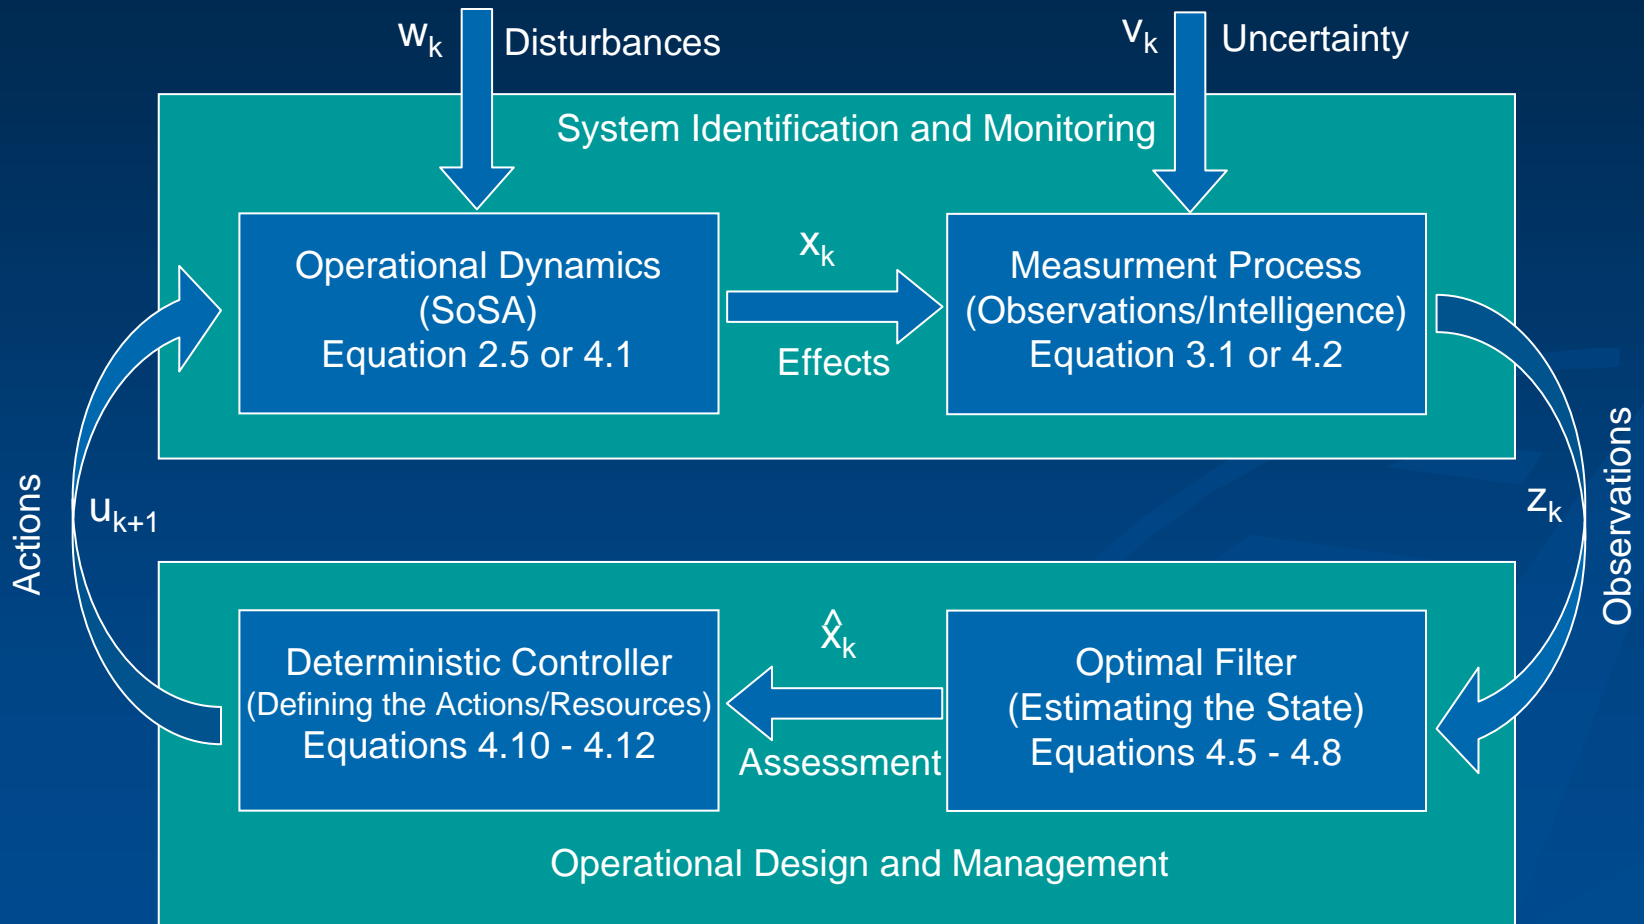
$w_k$ Disturbances

$v_k$ Uncertainty

System Identification and Monitoring

Operational Dynamics
(SoSA)
Equation 2.5 or 4.1

$x_k$

Effects

Measurment Process
(Observations/Intelligence)
Equation 3.1 or 4.2

Actions

$u_{k+1}$

$z_k$

Observations

Deterministic Controller
(Defining the Actions/Resources)
Equations 4.10 - 4.12

$\hat{x}_k$

Assessment

Optimal Filter
(Estimating the State)
Equations 4.5 - 4.8

Operational Design and Management